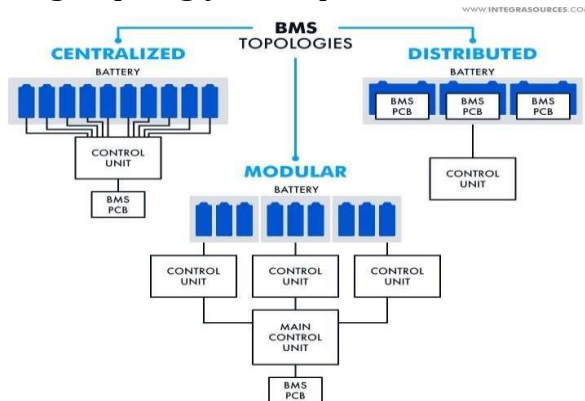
WWW.INTEGRASOURCES.CO

BMS
TOPOLOGIES

CENTRALIZED
BATTERY
CONTROL UNIT
BMS PCB

DISTRIBUTED
BATTERY
BMS PCB
BMS PCB
BMS PCB
CONTROL UNIT

MODULAR
BATTERY
CONTROL UNIT
CONTROL UNIT
CONTROL UNIT
MAIN CONTROL UNIT
BMS PCB